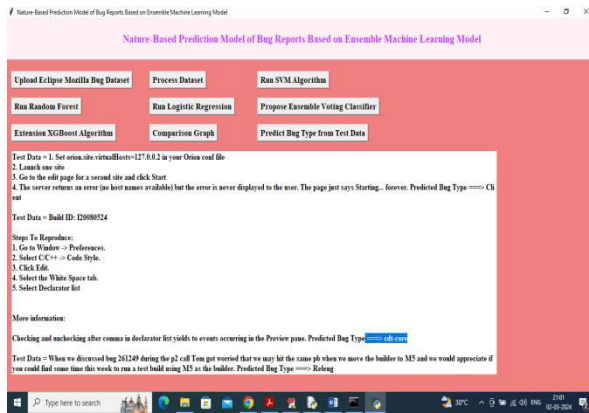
Nature-Based Prediction Model of Bug Reports Based on Ensemble Machine Learning Model

Nature-Based Prediction Model of Bug Reports Based on Ensemble Machine Learning Model

Upload Eclipse Mozilla Bug Dataset

Process Dataset

Run SVM Algorithm

Run Random Forest

Run Logistic Regression

Propose Ensemble Voting Classifier

Extension XGBoost Algorithm

Comparison Graph

Predict Bug Type from Test Data

Test Data = 1. Set orion.site.virtualHosts=127.0.0.2 in your Orion conf file
2. Launch one site
3. Go to the edit page for a second site and click Start
4. The server returns an error (no host names available) but the error is never displayed to the user. The page just says Starting... forever. Predicted Bug Type ===> Client

Test Data = Build ID: I20080524

Steps To Reproduce:
1. Go to Window -> Preferences.
2. Select C/C++ -> Code Style.
3. Click Edit.
4. Select the White Space tab.
5. Select Declarator list

More information:

Checking and unchecking after comma in declarator list yields to events occurring in the Preview pane. Predicted Bug Type ===> cdt-core

Test Data = When we discussed bug 261249 during the p2 call Tom got worried that we may hit the same pb when we move the builder to M5 and we would appreciate if you could find some time this week to run a test build using M5 as the builder. Predicted Bug Type ===> Releng

Type here to search

30°C

ENG

21:01
02-03-2024